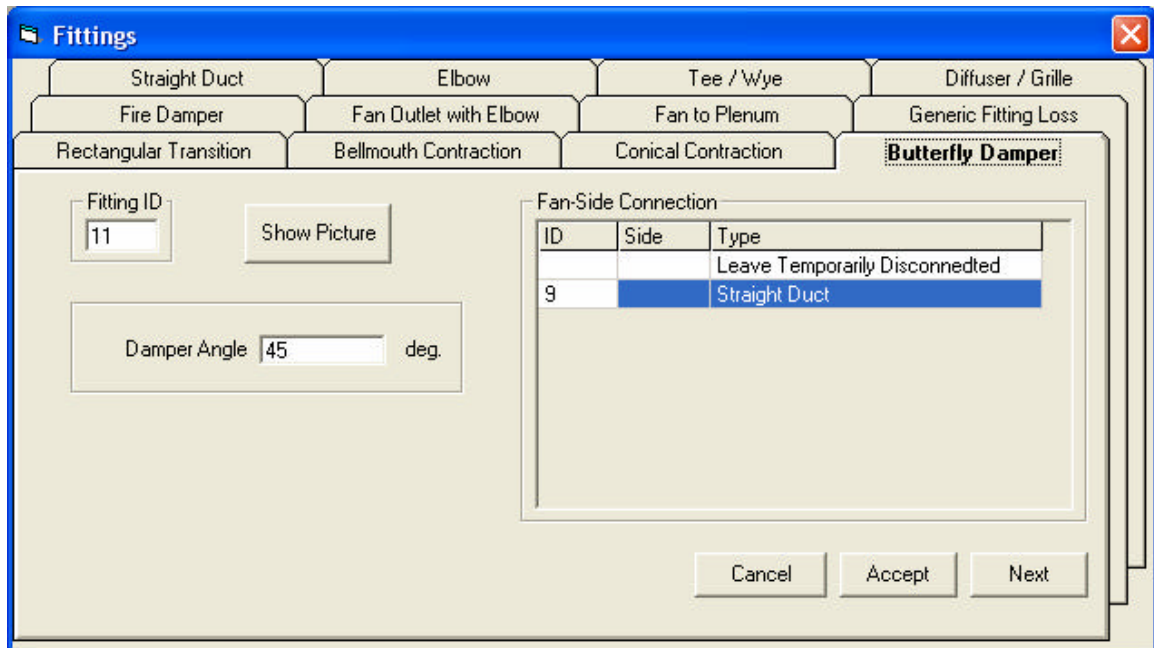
Fittings

Straight Duct | Elbow | Tee / Wye | Diffuser / Grille
Fire Damper | Fan Outlet with Elbow | Fan to Plenum | Generic Fitting Loss
Rectangular Transition | Bellmouth Contraction | Conical Contraction | Butterfly Damper

Fitting ID
11

Show Picture

Damper Angle 45 deg.

Fan-Side Connection

| ID | Side | Type |
|---|---|---|
| | | Leave Temporarily Disconnedted |
| 9 | | Straight Duct |

Cancel
Accept
Next